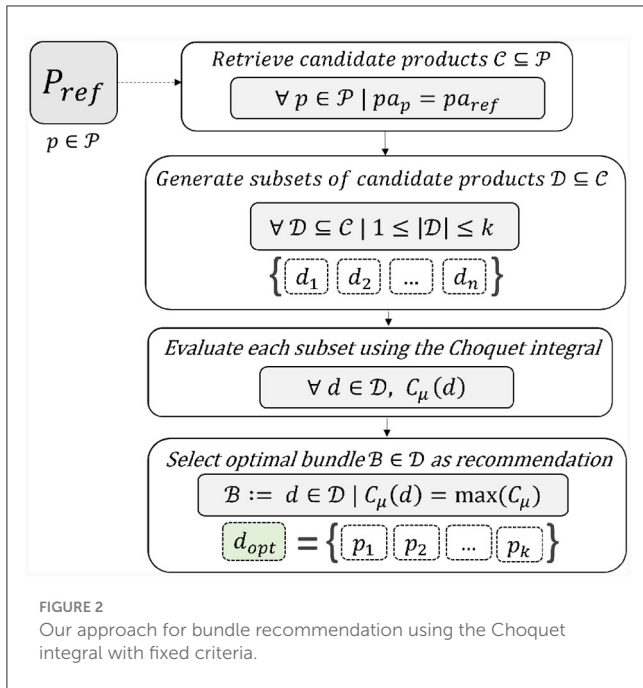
$P_{ref}$

$p \in \mathcal{P}$

*Retrieve candidate products* $\mathcal{C} \subseteq \mathcal{P}$

$\forall\, p \in \mathcal{P} \mid pa_p = pa_{ref}$

*Generate subsets of candidate products* $\mathcal{D} \subseteq \mathcal{C}$

$\forall\, \mathcal{D} \subseteq \mathcal{C} \mid 1 \leq |\mathcal{D}| \leq k$

$\{ d_1 \; d_2 \; \dots \; d_n \}$

*Evaluate each subset using the Choquet integral*

$\forall\, d \in \mathcal{D},\; C_\mu(d)$

*Select optimal bundle* $\mathcal{B} \in \mathcal{D}$ *as recommendation*

$\mathcal{B} := d \in \mathcal{D} \mid C_\mu(d) = \max(C_\mu)$

$d_{opt} = \{ p_1 \; p_2 \; \dots \; p_k \}$

FIGURE 2
Our approach for bundle recommendation using the Choquet integral with fixed criteria.